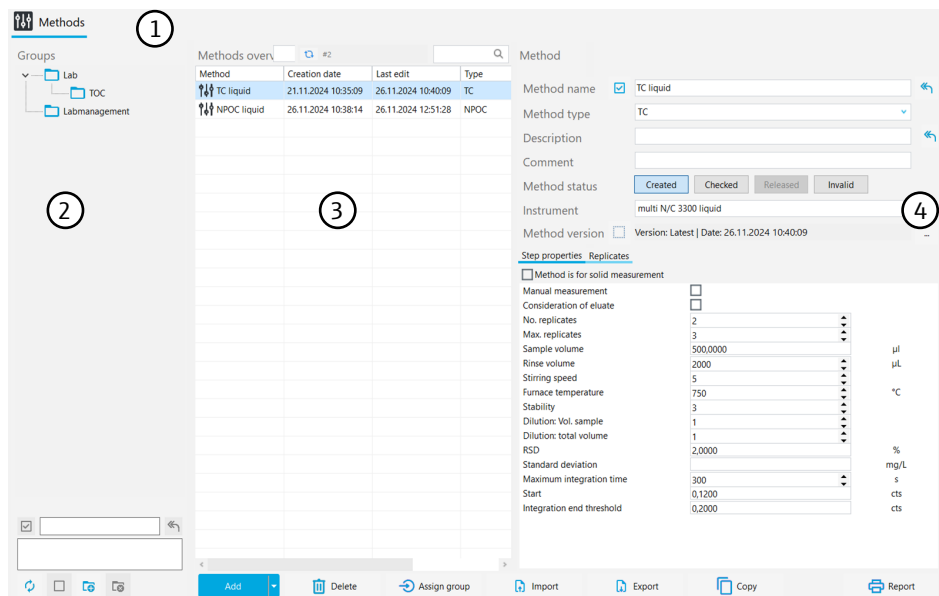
Methods

1

Groups

Lab

TOC

Labmanagement

2

Methods overv

#2

| Method | Creation date | Last edit | Type |
|---|---|---|---|
| TC liquid | 21.11.2024 10:35:09 | 26.11.2024 10:40:09 | TC |
| NPOC liquid | 26.11.2024 10:38:14 | 26.11.2024 12:51:28 | NPOC |

3

Method

Method name TC liquid

Method type TC

Description

Comment

Method status Created Checked Released Invalid

Instrument multi N/C 3300 liquid

4

Method version Version: Latest | Date: 26.11.2024 10:40:09

Step properties Replicates

Method is for solid measurement

| | | |
|---|---|---|
| Manual measurement | | |
| Consideration of eluate | | |
| No. replicates | 2 | |
| Max. replicates | 3 | |
| Sample volume | 500,0000 | µl |
| Rinse volume | 2000 | µL |
| Stirring speed | 5 | |
| Furnace temperature | 750 | °C |
| Stability | 3 | |
| Dilution: Vol. sample | 1 | |
| Dilution: total volume | 1 | |
| RSD | 2,0000 | % |
| Standard deviation | | mg/L |
| Maximum integration time | 300 | s |
| Start | 0,1200 | cts |
| Integration end threshold | 0,2000 | cts |

Add Delete Assign group Import Export Copy Report